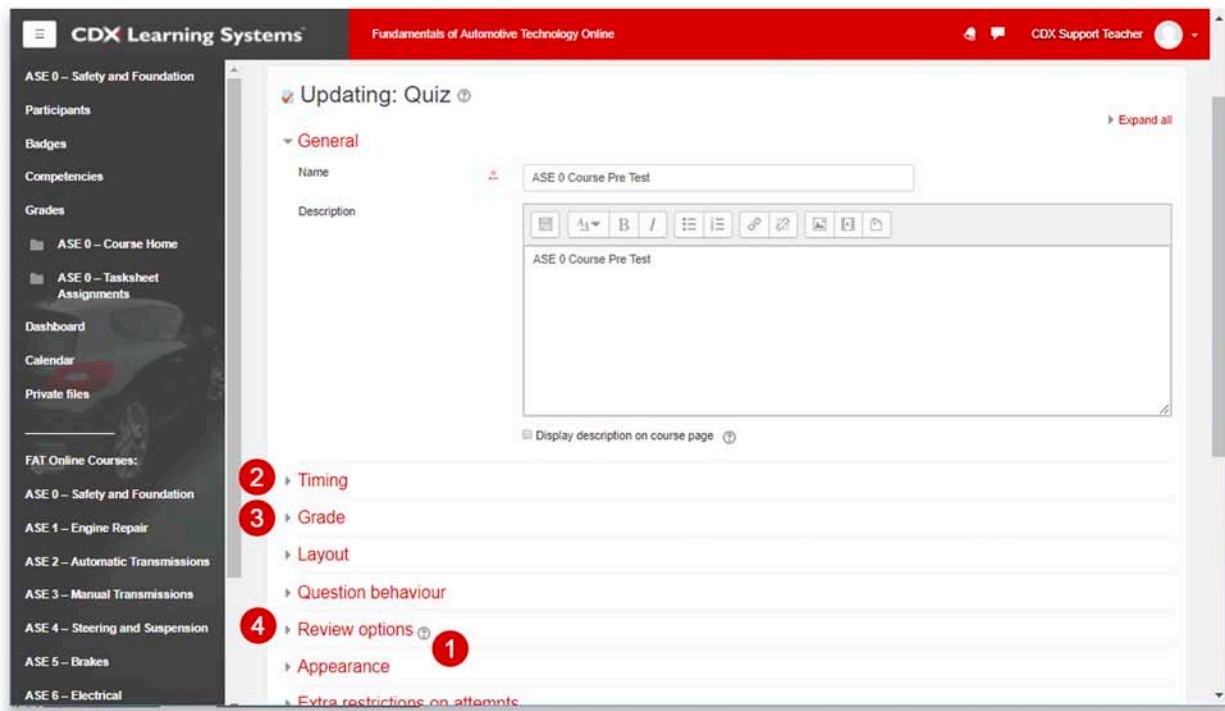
CDX Learning Systems
Fundamentals of Automotive Technology Online
CDX Support Teacher

ASE 0 – Safety and Foundation
Participants
Badges
Competencies
Grades
ASE 0 – Course Home
ASE 0 – Tasksheet Assignments
Dashboard
Calendar
Private files

FAT Online Courses:
ASE 0 – Safety and Foundation
ASE 1 – Engine Repair
ASE 2 – Automatic Transmissions
ASE 3 – Manual Transmissions
ASE 4 – Steering and Suspension
ASE 5 – Brakes
ASE 6 – Electrical

Updating: Quiz
Expand all
General
Name
ASE 0 Course Pre Test
Description
ASE 0 Course Pre Test
Display description on course page
2 Timing
3 Grade
Layout
Question behaviour
4 Review options
1
Appearance
Extra restrictions on attempts